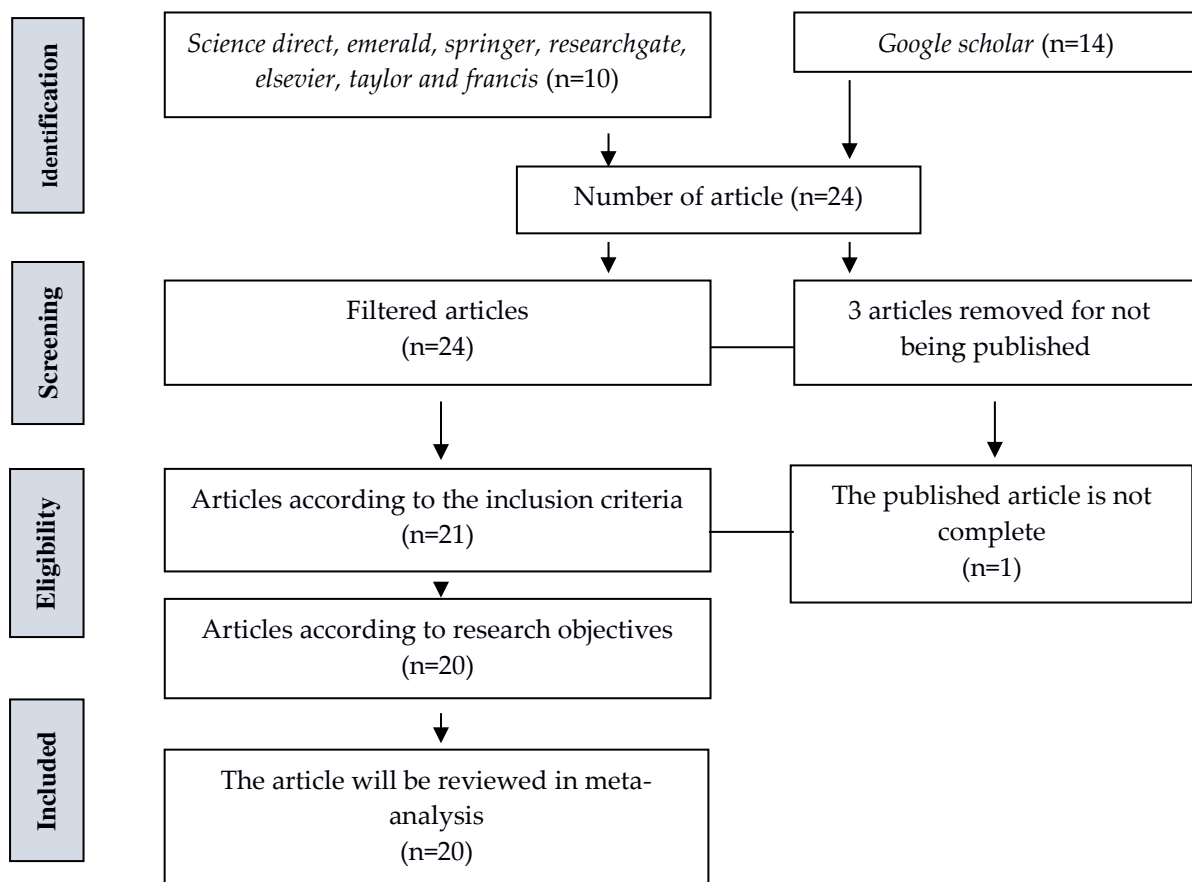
Identification

Science direct, emerald, springer, researchgate, elsevier, taylor and francis (n=10)

Google scholar (n=14)

Number of article (n=24)

Screening

Filtered articles (n=24)

3 articles removed for not being published

Eligibility

Articles according to the inclusion criteria (n=21)

The published article is not complete (n=1)

Articles according to research objectives (n=20)

Included

The article will be reviewed in meta-analysis (n=20)